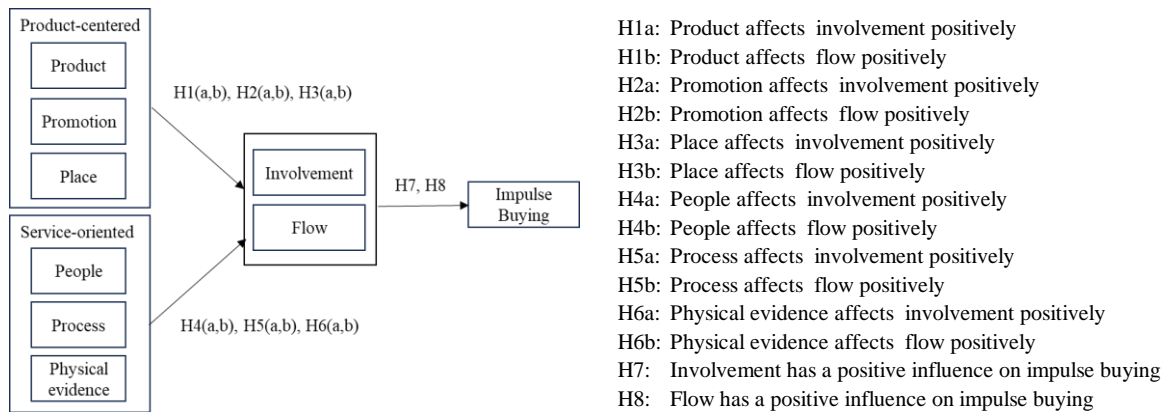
Product-centered

Product

Promotion

Place

Service-oriented

People

Process

Physical evidence

H1(a,b), H2(a,b), H3(a,b)

Involvement

Flow

H7, H8

Impulse Buying

H4(a,b), H5(a,b), H6(a,b)

H1a: Product affects involvement positively
H1b: Product affects flow positively
H2a: Promotion affects involvement positively
H2b: Promotion affects flow positively
H3a: Place affects involvement positively
H3b: Place affects flow positively
H4a: People affects involvement positively
H4b: People affects flow positively
H5a: Process affects involvement positively
H5b: Process affects flow positively
H6a: Physical evidence affects involvement positively
H6b: Physical evidence affects flow positively
H7: Involvement has a positive influence on impulse buying
H8: Flow has a positive influence on impulse buying